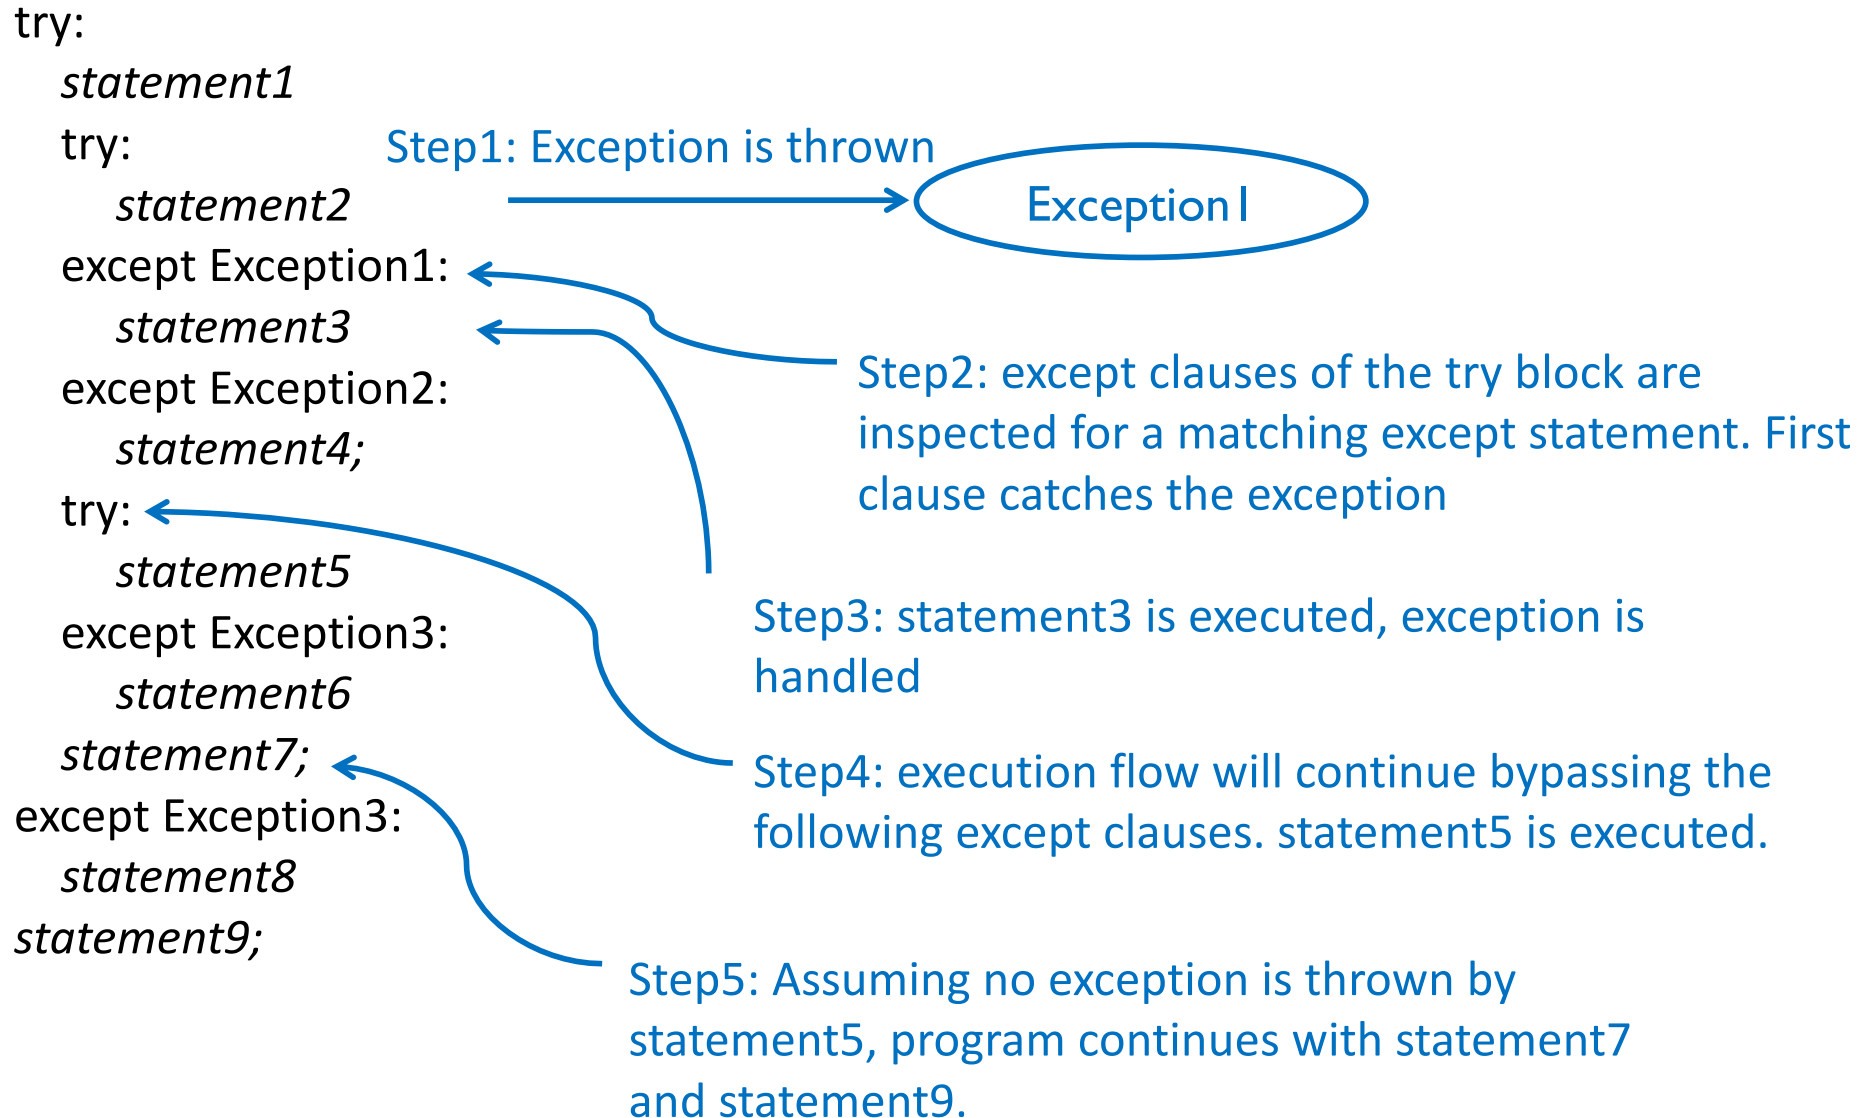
try:
statement1
try:
statement2
except Exception1:
statement3
except Exception2:
statement4;
try:
statement5
except Exception3:
statement6
statement7;
except Exception3:
statement8
statement9;

Step1: Exception is thrown

Exception1

Step2: except clauses of the try block are inspected for a matching except statement. First clause catches the exception

Step3: statement3 is executed, exception is handled

Step4: execution flow will continue bypassing the following except clauses. statement5 is executed.

Step5: Assuming no exception is thrown by statement5, program continues with statement7 and statement9.